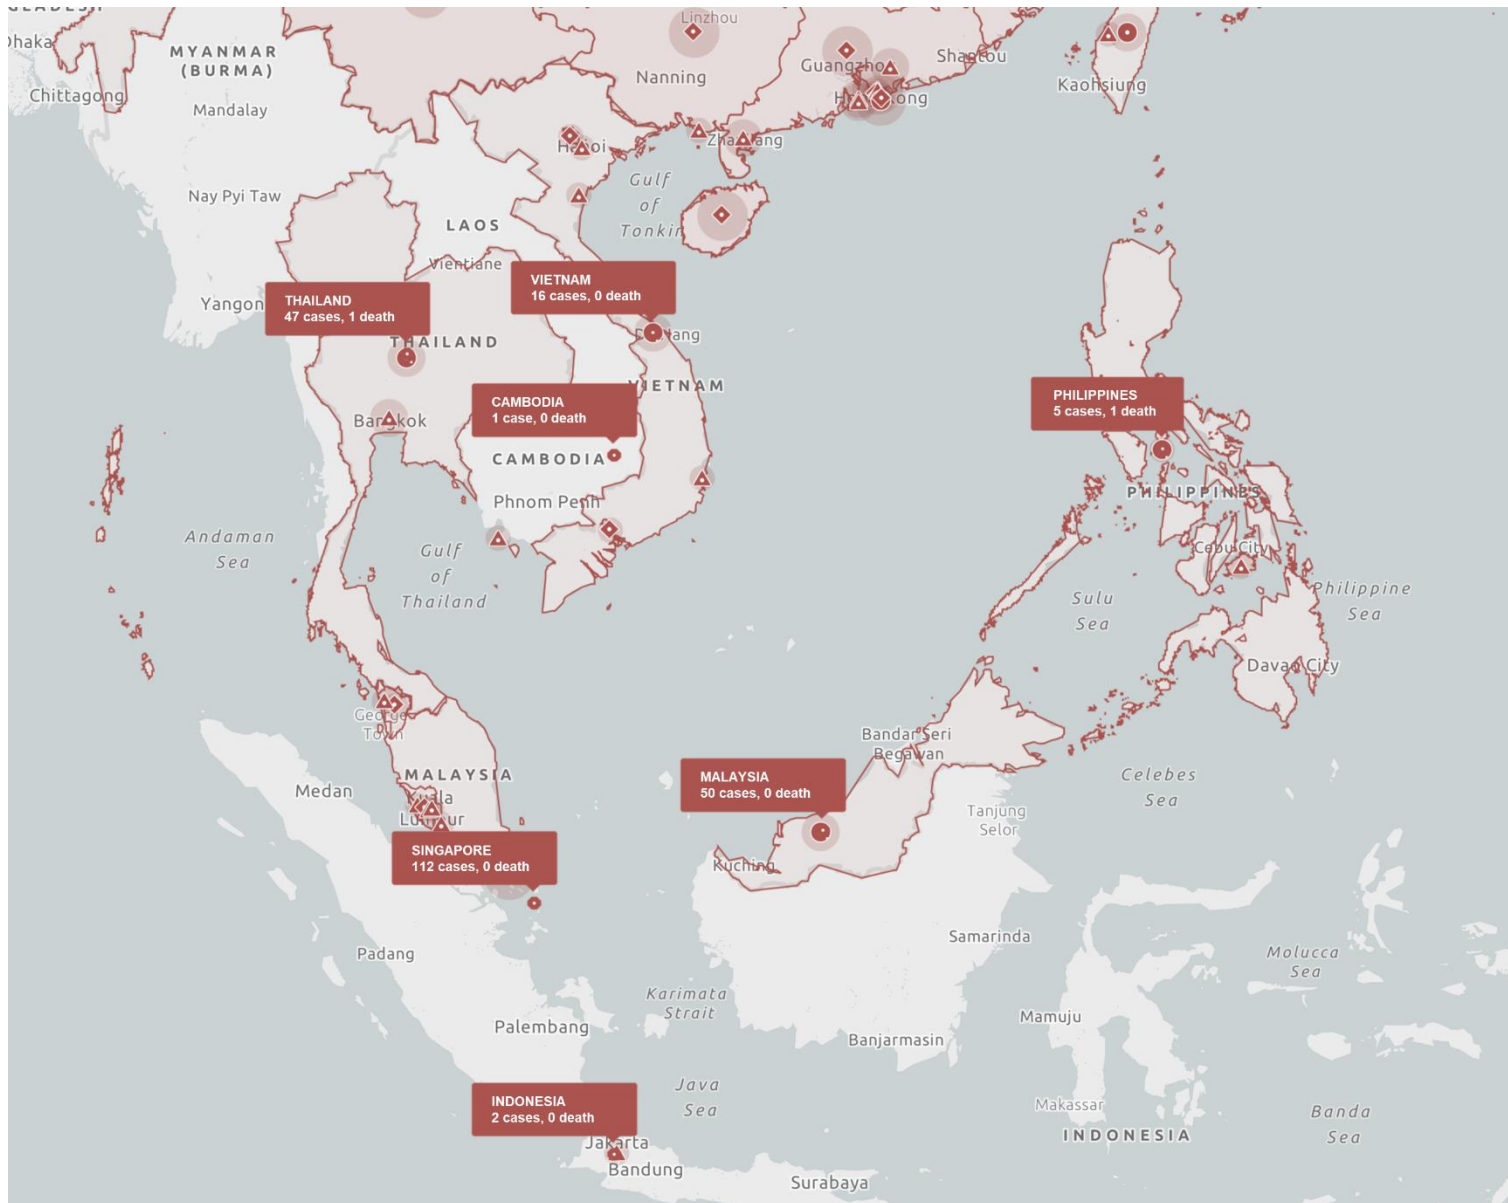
Dhaka
MYANMAR (BURMA)
Chittagong
Mandalay
Nay Pyi Taw
Yangon
Linzhou
Nanning
Guangzhou
Shantou
Kaohsiung
Hong Kong
Hanoi
Zhanjiang
Gulf of Tonkin
LAOS
Vientiane

THAILAND
47 cases, 1 death

VIETNAM
16 cases, 0 death

Da Nang
THAILAND
VIETNAM

CAMBODIA
1 case, 0 death

CAMBODIA
Bangkok
Phnom Penh

PHILIPPINES
5 cases, 1 death

PHILIPPINES
Cebu City
Andaman Sea
Gulf of Thailand
Sulu Sea
Philippine Sea
Davao City
George Town
Bandar Seri Begawan
MALAYSIA
Medan
Kuala Lumpur

MALAYSIA
50 cases, 0 death

Celebes Sea
Tanjung Selor

SINGAPORE
112 cases, 0 death

Kuching
Samarinda
Padang
Molucca Sea
Karimata Strait
Palembang
Mamuju
Banjarmasin
Java Sea

INDONESIA
2 cases, 0 death

Makassar
INDONESIA
Banda Sea
Jakarta
Bandung
Surabaya